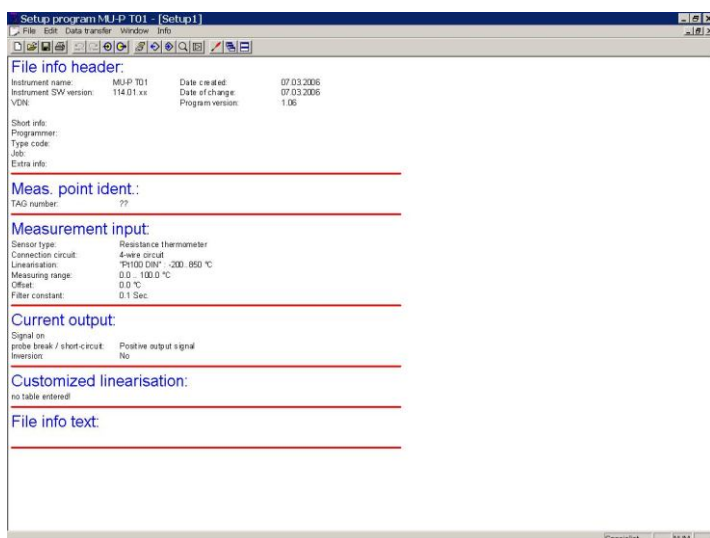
Setup program MU-P T01 - [Setup1]
File Edit Data transfer Window Info

File info header:

| | | | |
|---|---|---|---|
| Instrument name: | MU-P T01 | Date created: | 07.03.2006 |
| Instrument SW version: | 114.01.xx | Date of change: | 07.03.2006 |
| VDN: | | Program version: | 1.06 |

Short info:
Programmer:
Type code:
Job:
Extra info:

Meas. point ident.:
TAG number: ??

Measurement input:

| | |
|---|---|
| Sensor type: | Resistance thermometer |
| Connection circuit: | 4-wire circuit |
| Linearisation: | "Pt100 DIN" : -200...850 °C |
| Measuring range: | 0.0 ... 100.0 °C |
| Offset: | 0.0 °C |
| Filter constant: | 0.1 Sec. |

Current output:
Signal on
probe break / short-circuit: Positive output signal
Inversion: No

Customized linearisation:
no table entered!

File info text:

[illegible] NUM